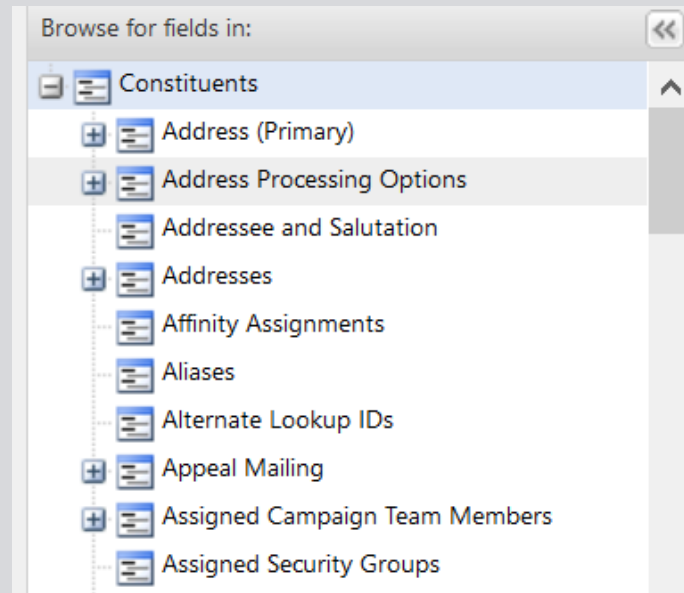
Browse for fields in:

Constituents
Address (Primary)
Address Processing Options
Addressee and Salutation
Addresses
Affinity Assignments
Aliases
Alternate Lookup IDs
Appeal Mailing
Assigned Campaign Team Members
Assigned Security Groups